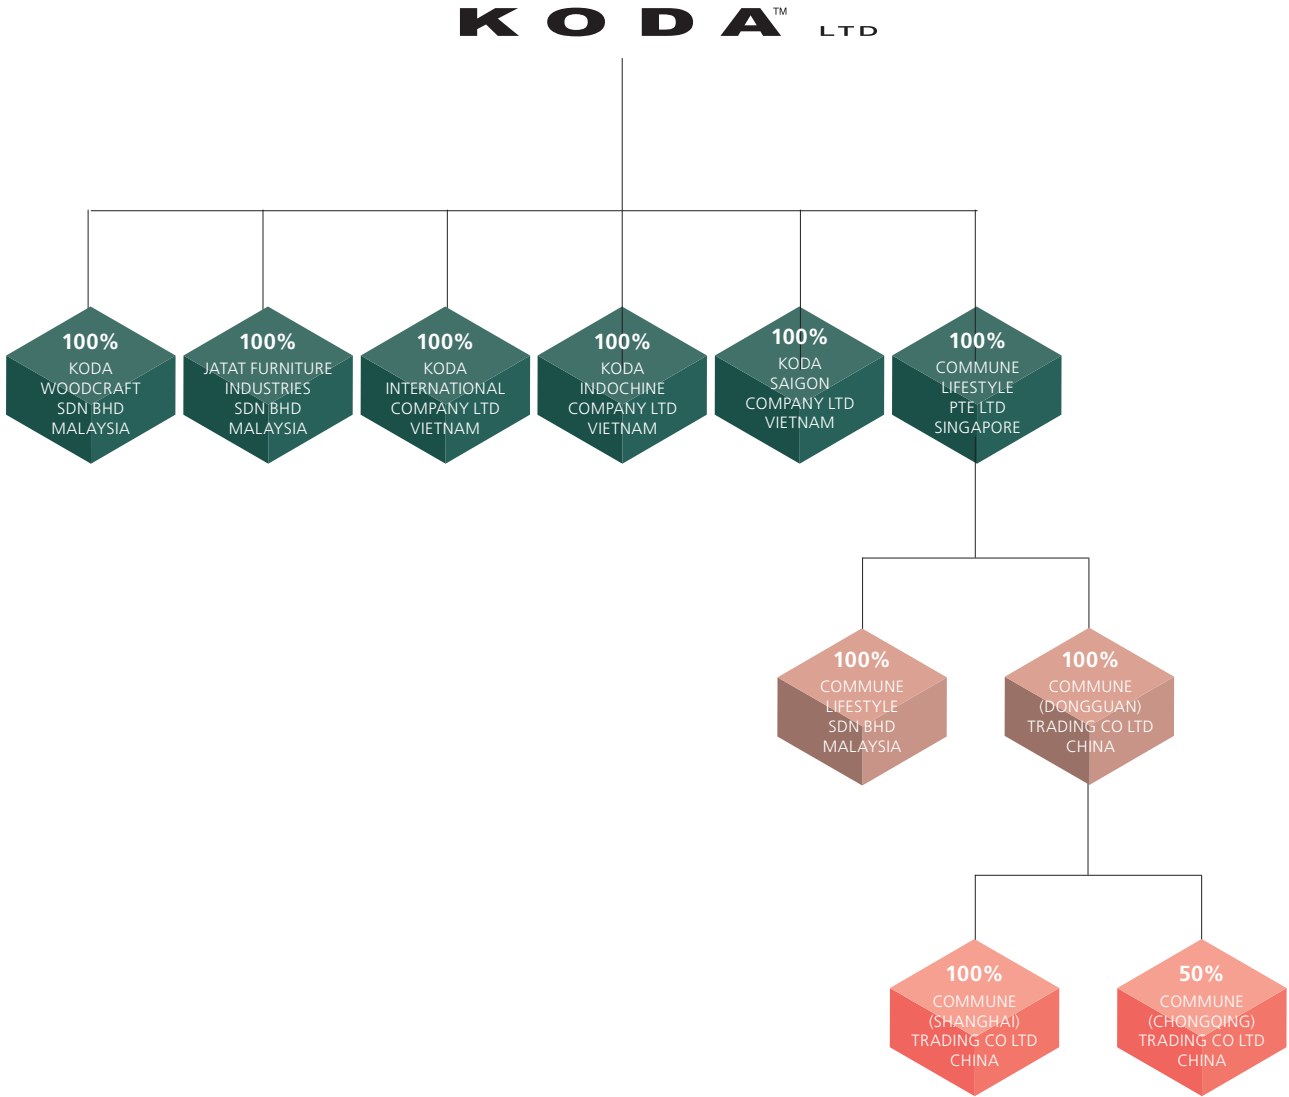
KODA™ LTD

100%
KODA
WOODCRAFT
SDN BHD
MALAYSIA

100%
JATAT FURNITURE
INDUSTRIES
SDN BHD
MALAYSIA

100%
KODA
INTERNATIONAL
COMPANY LTD
VIETNAM

100%
KODA
INDOCHINE
COMPANY LTD
VIETNAM

100%
KODA
SAIGON
COMPANY LTD
VIETNAM

100%
COMMUNE
LIFESTYLE
PTE LTD
SINGAPORE

100%
COMMUNE
LIFESTYLE
SDN BHD
MALAYSIA

100%
COMMUNE
(DONGGUAN)
TRADING CO LTD
CHINA

100%
COMMUNE
(SHANGHAI)
TRADING CO LTD
CHINA

50%
COMMUNE
(CHONGQING)
TRADING CO LTD
CHINA